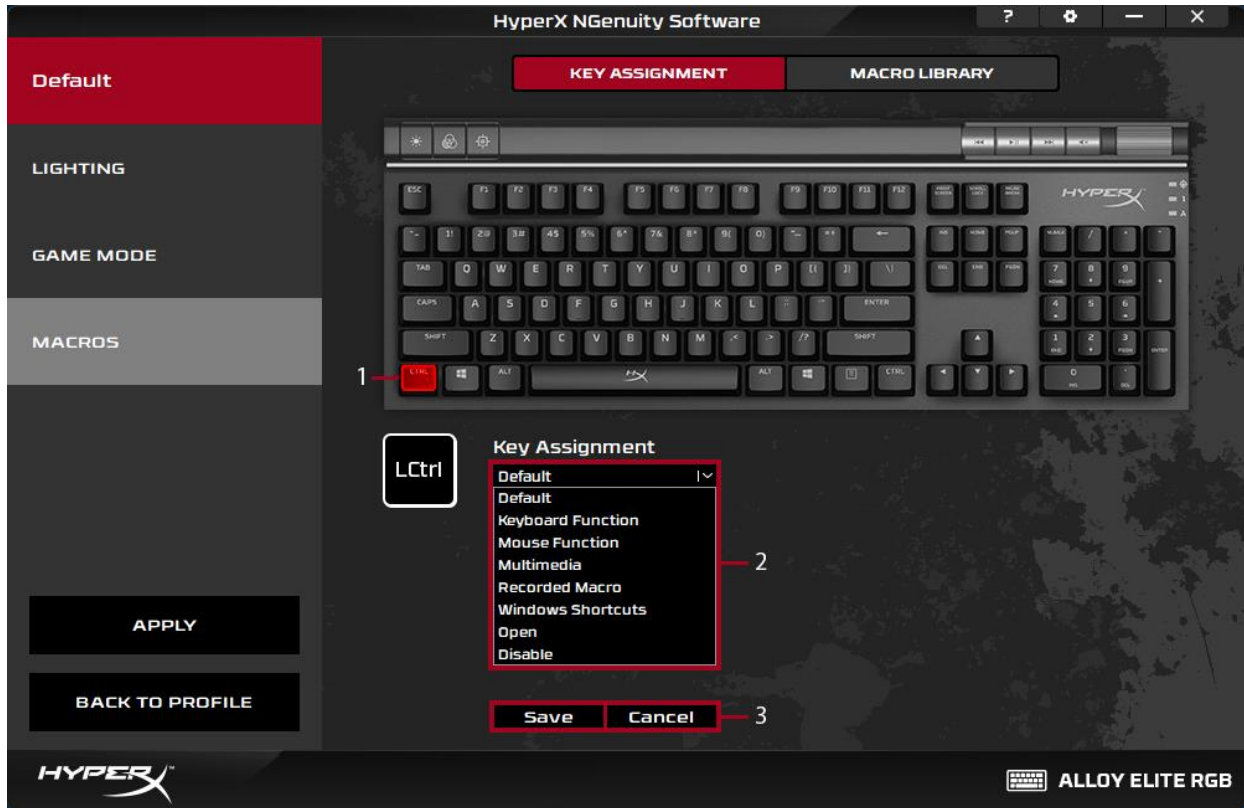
HyperX NGenuity Software

?

Default

LIGHTING

GAME MODE

MACROS

KEY ASSIGNMENT

MACRO LIBRARY

ESC F1 F2 F3 F4 F5 F6 F7 F8 F9 F10 F11 F12

HYPERX

TAB Q W E R T Y U I O P

CAPS A S D F G H J K L ENTER

SHIFT Z X C V B N M SHIFT

1

CTRL ALT ALT CTRL

LCtrl

Key Assignment

Default

Default
Keyboard Function
Mouse Function
Multimedia
Recorded Macro
Windows Shortcuts
Open
Disable

2

Save

Cancel

3

APPLY

BACK TO PROFILE

HYPERX

ALLOY ELITE RGB